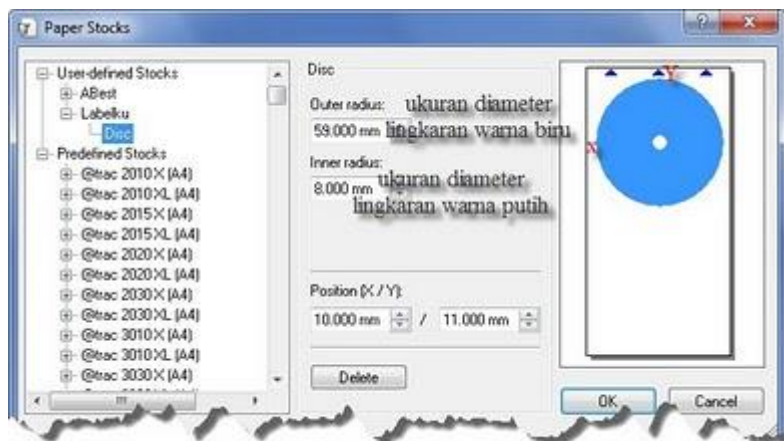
Paper Stocks

User-defined Stocks
ABest
Labelku
Disc
Predefined Stocks
@trac 2010X (A4)
@trac 2010XL (A4)
@trac 2015X (A4)
@trac 2015XL (A4)
@trac 2020X (A4)
@trac 2020XL (A4)
@trac 2030X (A4)
@trac 2030XL (A4)
@trac 3010X (A4)
@trac 3010XL (A4)
@trac 3030X (A4)

Disc

Outer radius:
59.000 mm
ukuran diameter lingkaran warna biru

Inner radius:
8.000 mm
ukuran diameter lingkaran warna putih

Position (X / Y):
10.000 mm / 11.000 mm

Delete

Y
X

OK
Cancel